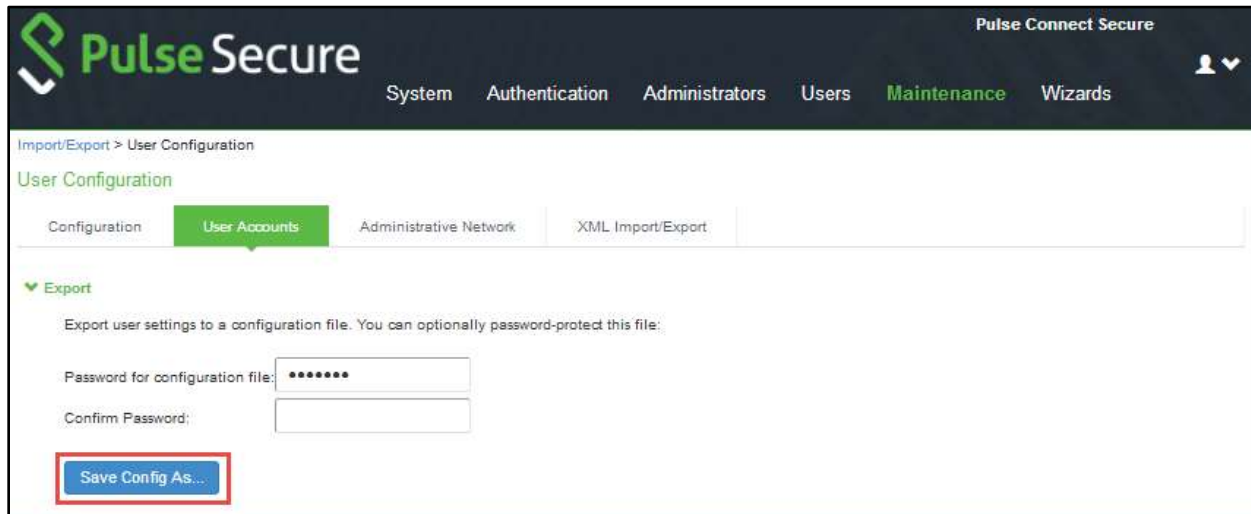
Pulse Secure

Pulse Connect Secure

System Authentication Administrators Users Maintenance Wizards

Import/Export > User Configuration

User Configuration

Configuration User Accounts Administrative Network XML Import/Export

Export

Export user settings to a configuration file. You can optionally password-protect this file:

Password for configuration file: •••••••

Confirm Password:

Save Config As...